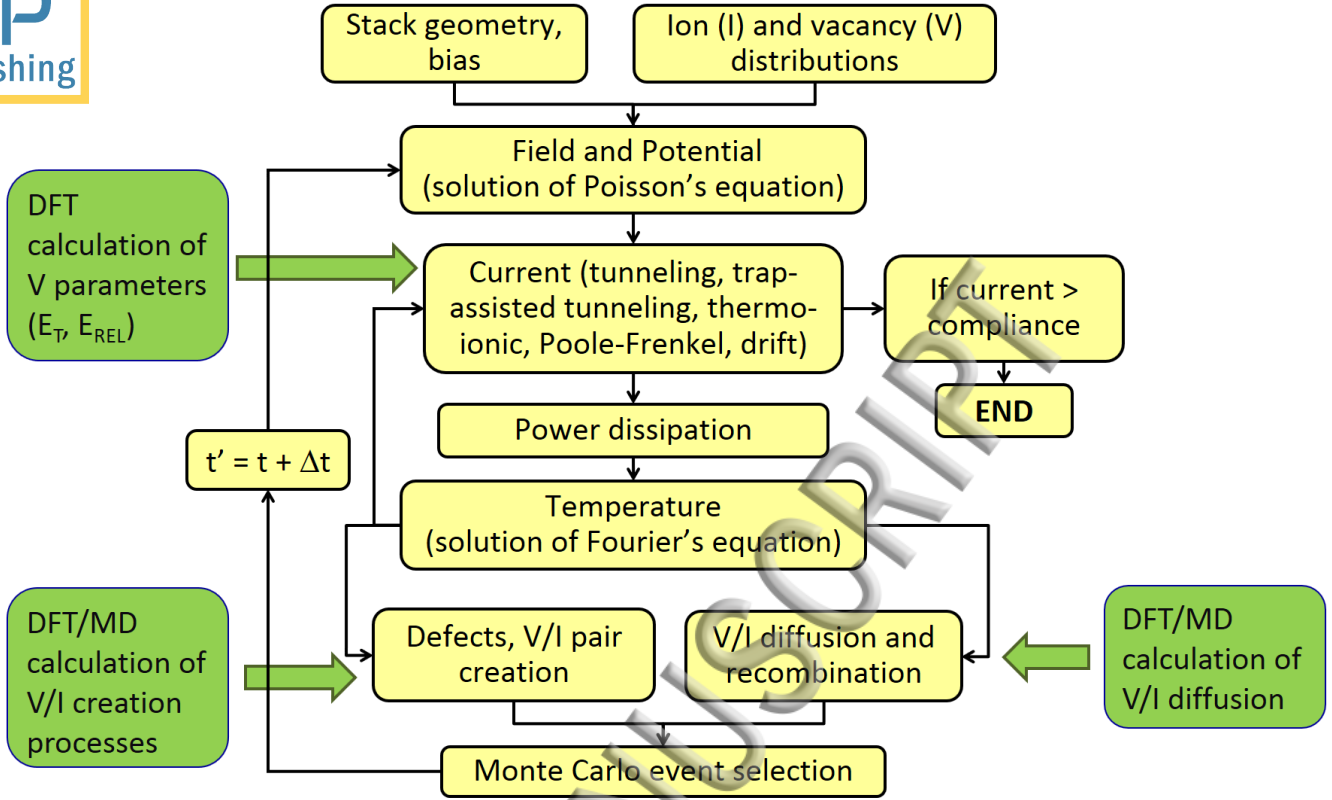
P
shing

Stack geometry, bias

Ion (I) and vacancy (V) distributions

Field and Potential (solution of Poisson's equation)

DFT calculation of V parameters ($E_T$, $E_{REL}$)

Current (tunneling, trap-assisted tunneling, thermoionic, Poole-Frenkel, drift)

If current > compliance

END

Power dissipation

t' = t + $\Delta$t

Temperature (solution of Fourier's equation)

DFT/MD calculation of V/I creation processes

Defects, V/I pair creation

V/I diffusion and recombination

DFT/MD calculation of V/I diffusion

Monte Carlo event selection

MANUSCRIPT